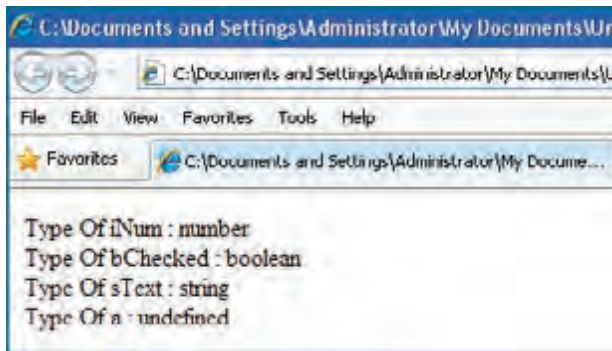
C:\Documents and Settings\Administrator\My Documents\Ur

C:\Documents and Settings\Administrator\My Documents\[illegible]

File Edit View Favorites Tools Help

Favorites

C:\Documents and Settings\Administrator\My Docume...

Type Of iNum : number
Type Of bChecked : boolean
Type Of sText : string
Type Of a : undefined